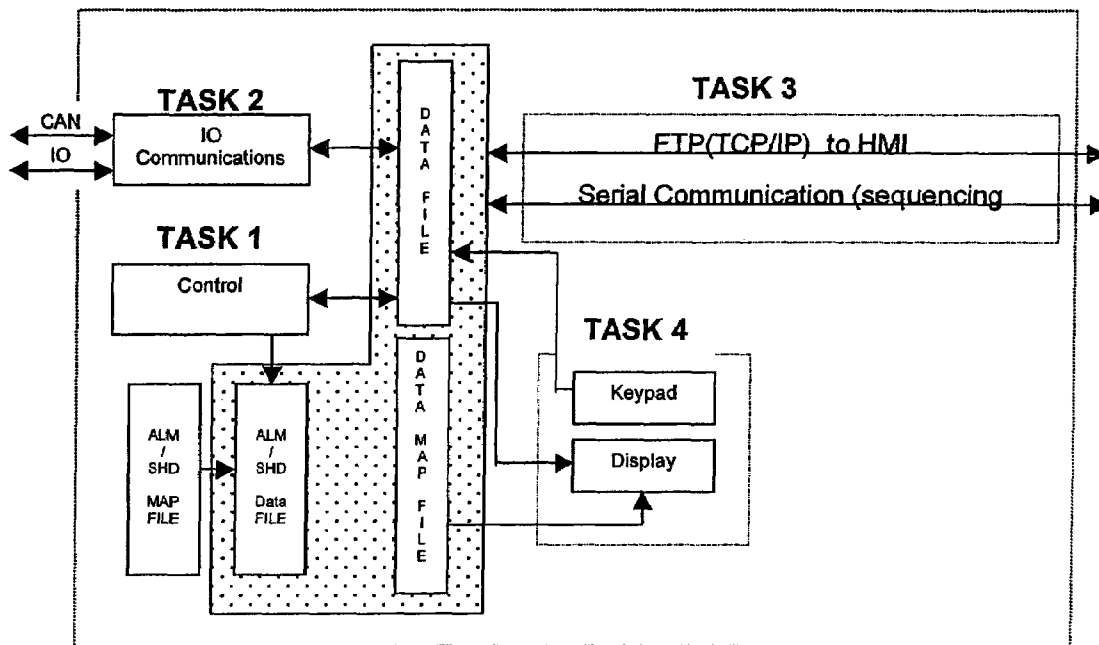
TASK 2

CAN

IO

IO Communications

TASK 1

Control

ALM / SHD MAP FILE

ALM / SHD Data FILE

D A T A F I L E

D A T A M A P F I L E

TASK 3

FTP(TCP/IP) to HMI

Serial Communication (sequencing

TASK 4

Keypad

Display